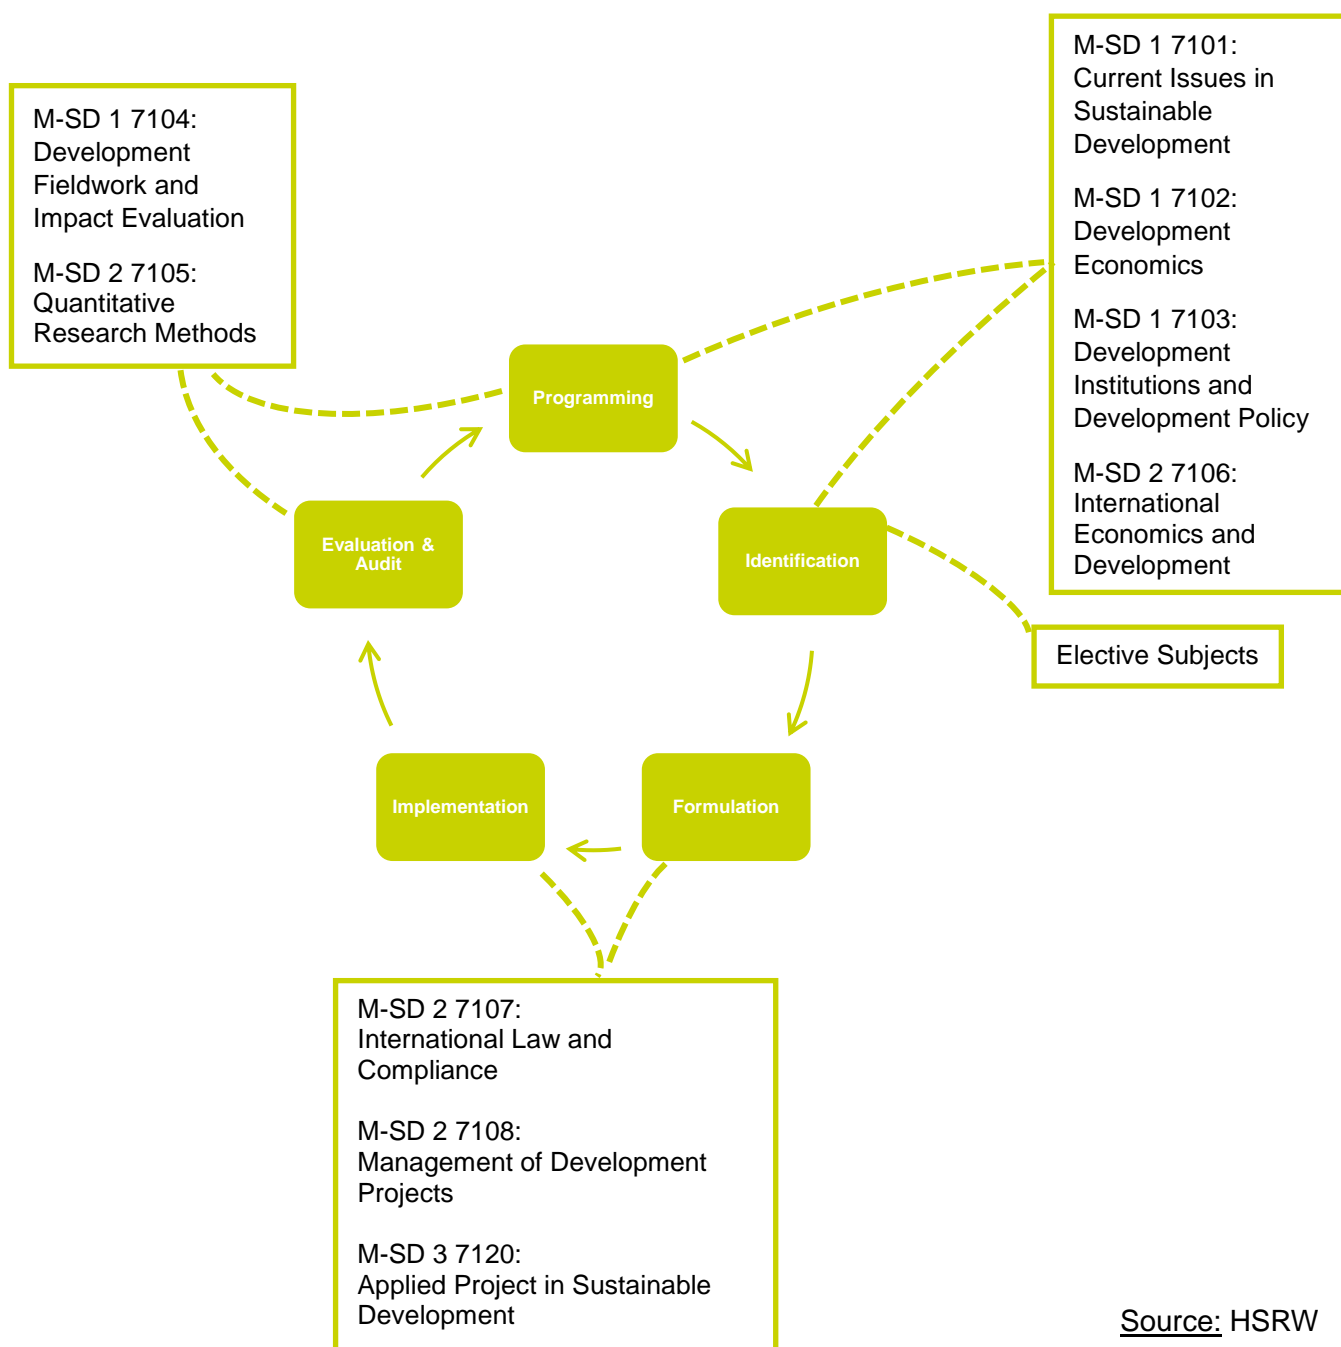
M-SD 1 7104:
Development Fieldwork and Impact Evaluation

M-SD 2 7105:
Quantitative Research Methods

M-SD 1 7101:
Current Issues in Sustainable Development

M-SD 1 7102:
Development Economics

M-SD 1 7103:
Development Institutions and Development Policy

M-SD 2 7106:
International Economics and Development

Programming

Evaluation & Audit

Identification

Elective Subjects

Implementation

Formulation

M-SD 2 7107:
International Law and Compliance

M-SD 2 7108:
Management of Development Projects

M-SD 3 7120:
Applied Project in Sustainable Development

Source: HSRW